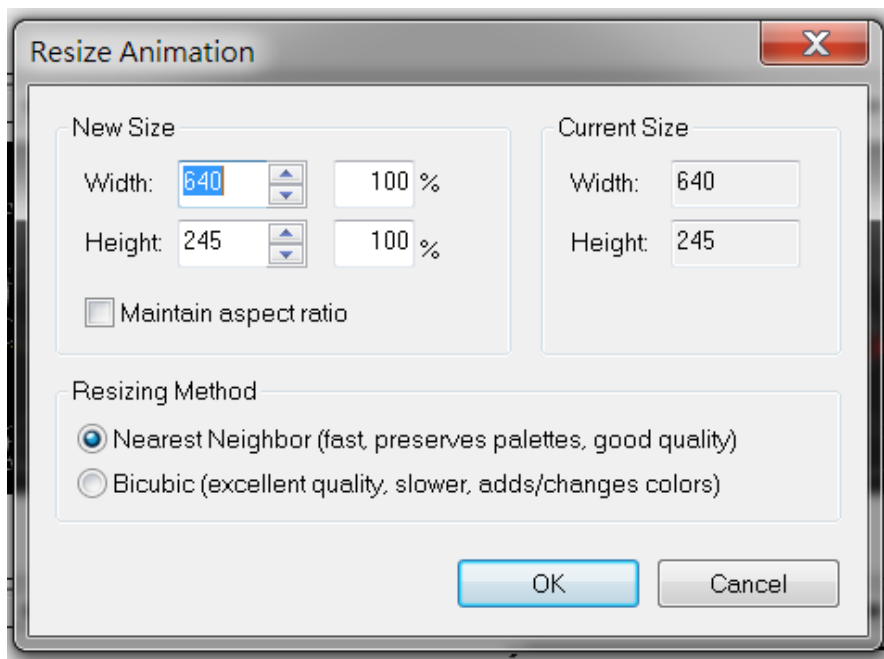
Resize Animation

X

New Size

Width: 640 100 %

Height: 245 100 %

Maintain aspect ratio

Current Size

Width: 640

Height: 245

Resizing Method

Nearest Neighbor (fast, preserves palettes, good quality)

Bicubic (excellent quality, slower, adds/changes colors)

OK

Cancel